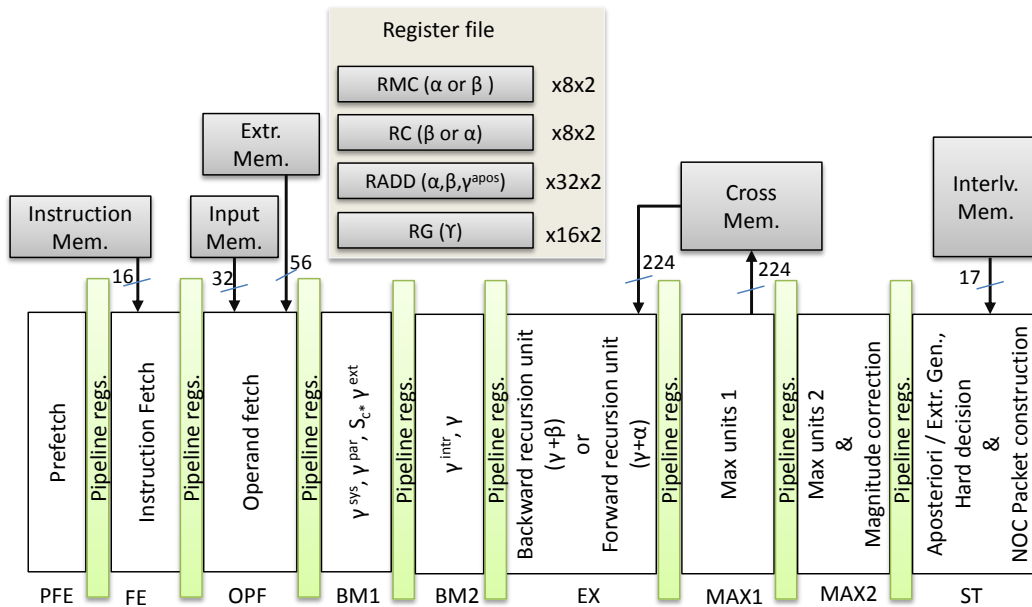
Register file

RMC (α or β )   x8x2

RC (β or α)   x8x2

RADD (α,β,$\gamma^{apos}$)   x32x2

RG (ϒ)   x16x2

Extr. Mem.

Instruction Mem.

Input Mem.

Cross Mem.

Interlv. Mem.

16

32

56

224

224

17

Prefetch

Pipeline regs.

Instruction Fetch

Pipeline regs.

Operand fetch

Pipeline regs.

$\gamma^{sys}$, $\gamma^{par}$, $S_{c^*}$ $\gamma^{ext}$

Pipeline regs.

$\gamma^{intr}$, $\gamma$

Pipeline regs.

Backward recursion unit (γ+β) or Forward recursion unit (γ+α)

Pipeline regs.

Max units 1

Pipeline regs.

Max units 2 & Magnitude correction

Pipeline regs.

Aposteriori / Extr. Gen., Hard decision & NOC Packet construction

PFE

FE

OPF

BM1

BM2

EX

MAX1

MAX2

ST